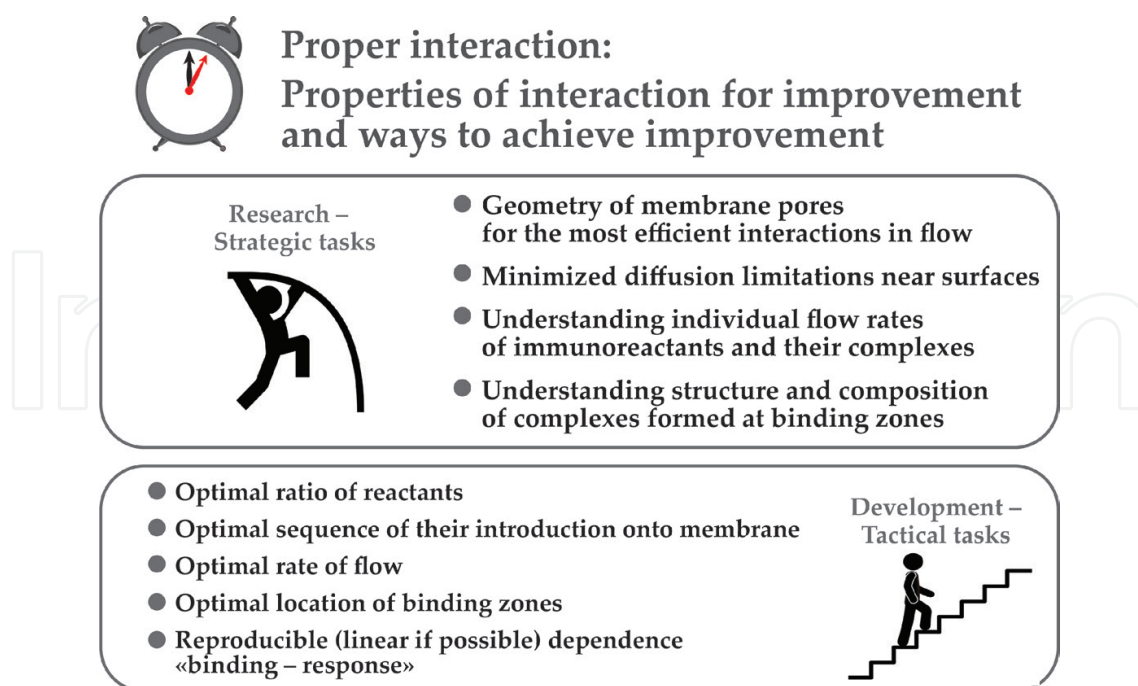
Proper interaction:
Properties of interaction for improvement and ways to achieve improvement

Research – Strategic tasks

● Geometry of membrane pores for the most efficient interactions in flow

● Minimized diffusion limitations near surfaces

● Understanding individual flow rates of immunoreactants and their complexes

● Understanding structure and composition of complexes formed at binding zones

● Optimal ratio of reactants

● Optimal sequence of their introduction onto membrane

● Optimal rate of flow

● Optimal location of binding zones

● Reproducible (linear if possible) dependence «binding – response»

Development – Tactical tasks